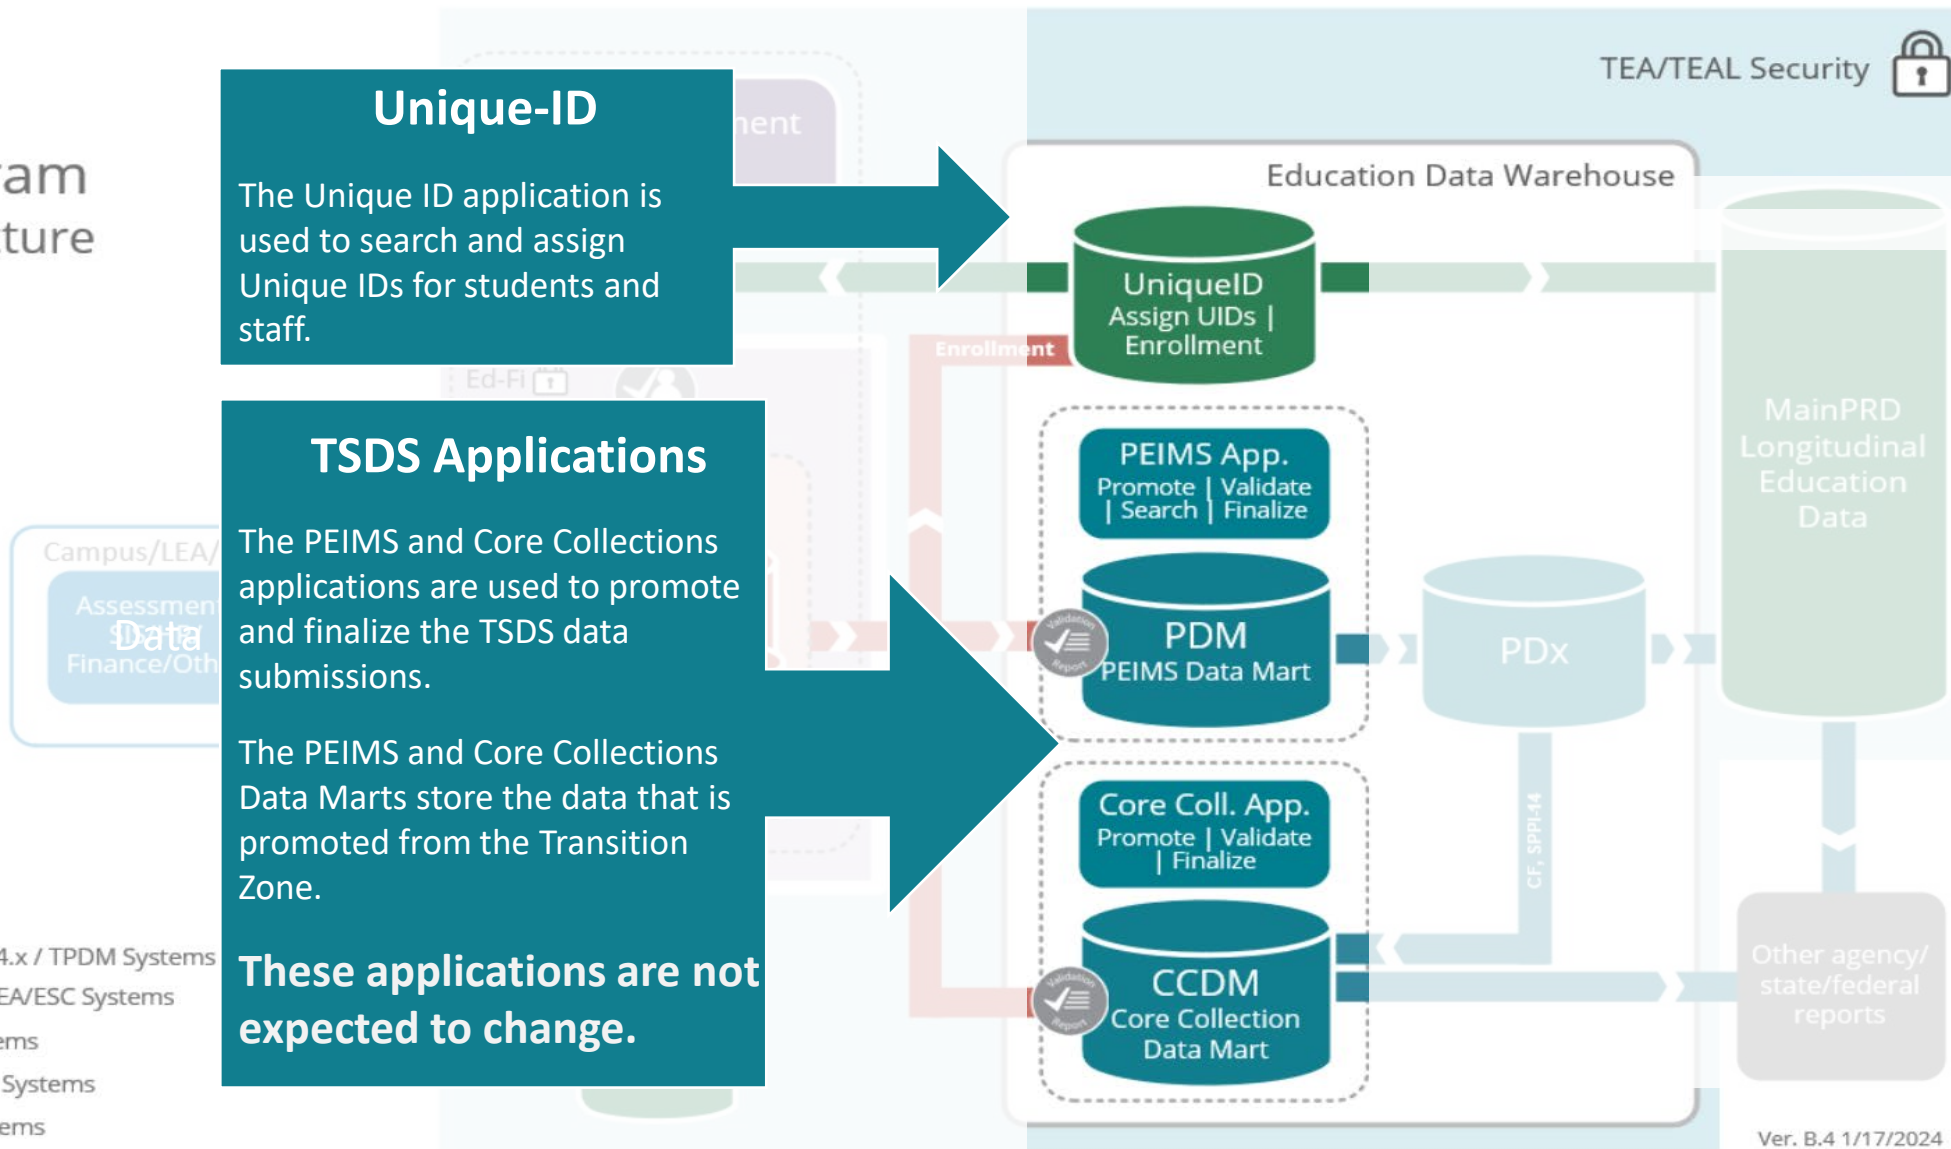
am
ture

Unique-ID

The Unique ID application is used to search and assign Unique IDs for students and staff.

ment

TEA/TEAL Security

Education Data Warehouse

UniqueID
Assign UIDs | Enrollment

Enrollment

Ed-Fi

TSDS Applications

The PEIMS and Core Collections applications are used to promote and finalize the TSDS data submissions.

The PEIMS and Core Collections Data Marts store the data that is promoted from the Transition Zone.

These applications are not expected to change.

Campus/LEA/
Assessment
Data
Finance/Oth

PEIMS App.
Promote | Validate | Search | Finalize

PDM
PEIMS Data Mart

PDx

MainPRD
Longitudinal
Education
Data

Core Coll. App.
Promote | Validate | Finalize

CCDM
Core Collection
Data Mart

CF, SPPI-14

Other agency/
state/federal
reports

4.x / TPDM Systems
EA/ESC Systems
ems
Systems
ems

Ver. B.4 1/17/2024